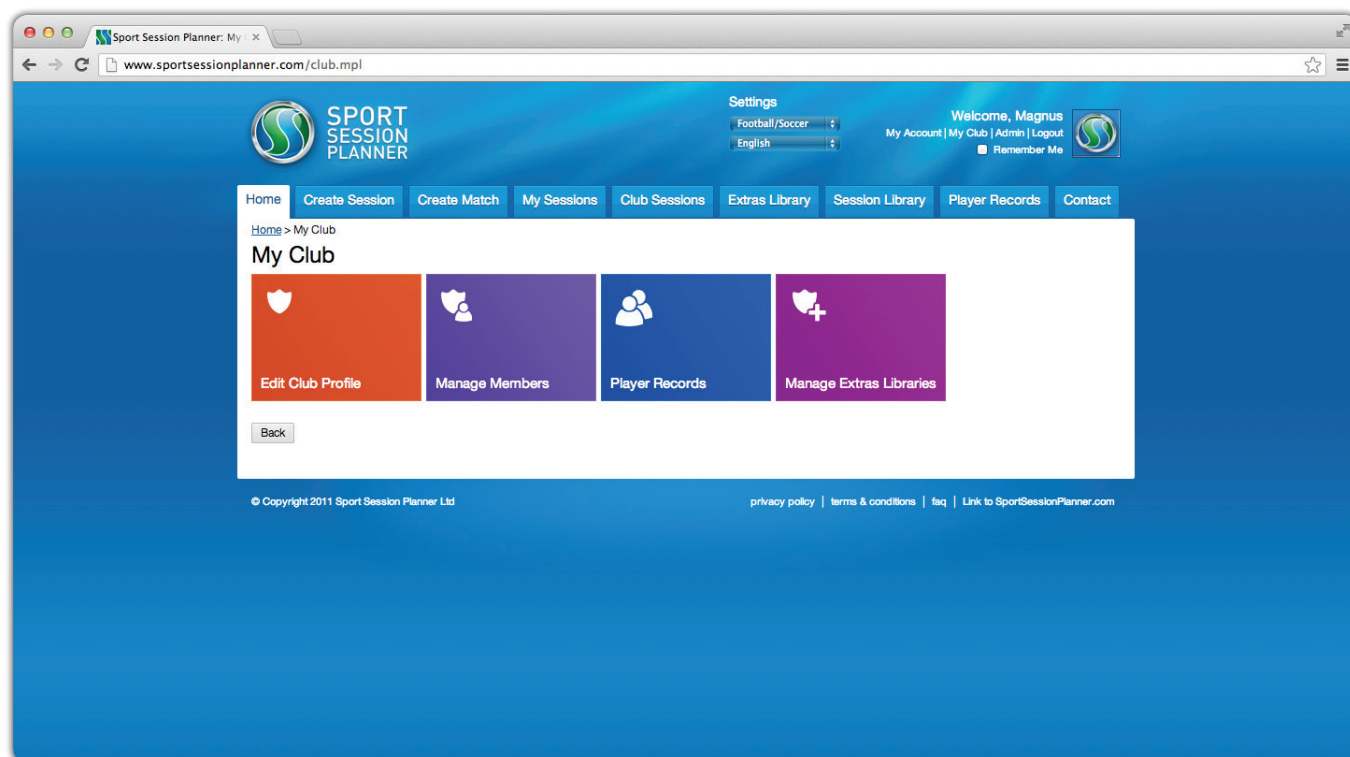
Sport Session Planner: My

www.sportsessionplanner.com/club.mpl

SPORT SESSION PLANNER

Settings
Football/Soccer
English

Welcome, Magnus
My Account | My Club | Admin | Logout
Remember Me

Home | Create Session | Create Match | My Sessions | Club Sessions | Extras Library | Session Library | Player Records | Contact

Home > My Club

My Club

Edit Club Profile

Manage Members

Player Records

Manage Extras Libraries

Back

© Copyright 2011 Sport Session Planner Ltd

privacy policy | terms & conditions | faq | Link to SportSessionPlanner.com